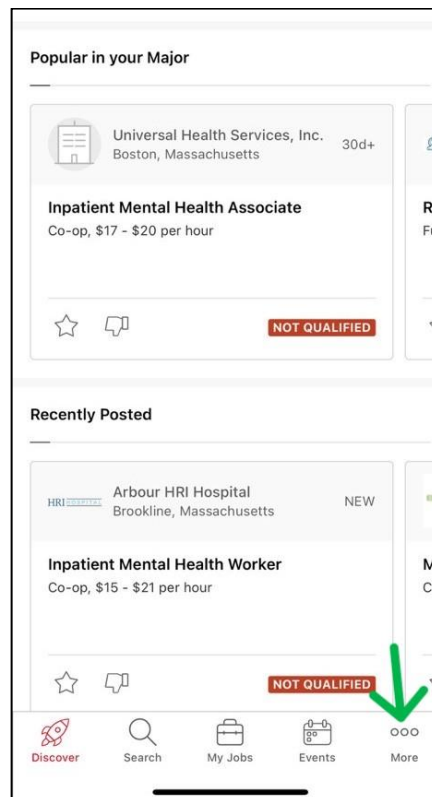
Popular in your Major

Universal Health Services, Inc.
Boston, Massachusetts
30d+

Inpatient Mental Health Associate
Co-op, $17 - $20 per hour

NOT QUALIFIED

R
F

Recently Posted

HRI HOSPITAL
Arbour HRI Hospital
Brookline, Massachusetts
NEW

Inpatient Mental Health Worker
Co-op, $15 - $21 per hour

NOT QUALIFIED

M
C

Discover
Search
My Jobs
Events
More